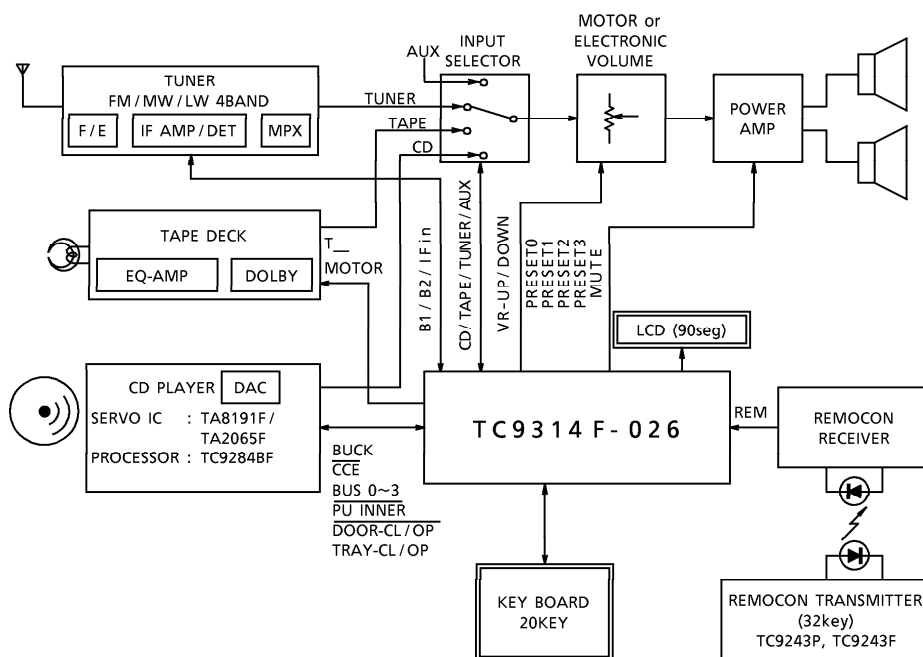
TUNER
FM / MW / LW 4BAND
F / E
IF AMP / DET
MPX

AUX
INPUT SELECTOR
TUNER
TAPE
CD

MOTOR or ELECTRONIC VOLUME

POWER AMP

TAPE DECK
EQ-AMP
DOLBY
T_ MOTOR

B1 / B2 / IFin
CD / TAPE / TUNER / AUX
VR-UP / DOWN
PRESET0
PRESET1
PRESET2
PRESET3
MUTE

LCD (90seg)

CD PLAYER
DAC
SERVO IC : TA8191F / TA2065F
PROCESSOR : TC9284BF

BUCK
$\overline{CCE}$
BUS 0~3
$\overline{PU\ INNER}$
$\overline{DOOR\text{-}CL / OP}$
TRAY-CL / OP

TC9314F-026

REM

REMOCON RECEIVER

KEY BOARD
20KEY

REMOCON TRANSMITTER
(32key)
TC9243P, TC9243F